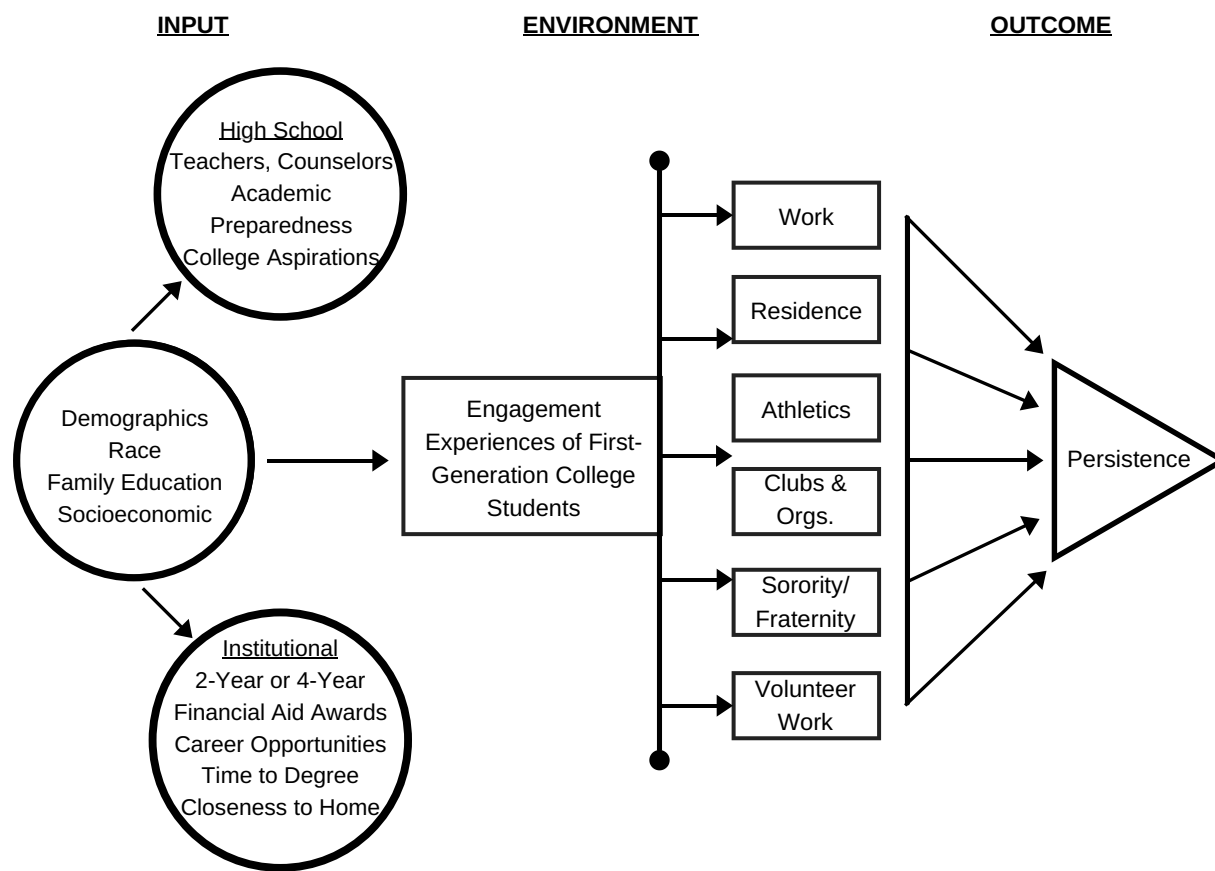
INPUT

ENVIRONMENT

OUTCOME

High School
Teachers, Counselors
Academic Preparedness
College Aspirations

Demographics
Race
Family Education
Socioeconomic

Institutional
2-Year or 4-Year
Financial Aid Awards
Career Opportunities
Time to Degree
Closeness to Home

Engagement Experiences of First-Generation College Students

Work

Residence

Athletics

Clubs & Orgs.

Sorority/ Fraternity

Volunteer Work

Persistence